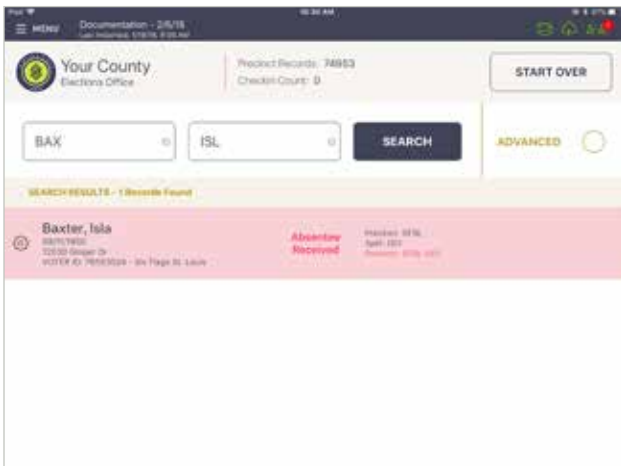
iPad
10:30 AM
MENU
Documentation - 2/6/18
Last Updated: 1/18/18, 9:05 AM

Your County
Elections Office

Precinct Records: 74653
Checkin Count: 0

START OVER

BAX

ISL

SEARCH

ADVANCED

SEARCH RESULTS - 1 Records Found

Baxter, Isla
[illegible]
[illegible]
VOTER ID: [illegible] - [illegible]

Absentee Received

Precinct: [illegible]
Split: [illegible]
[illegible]